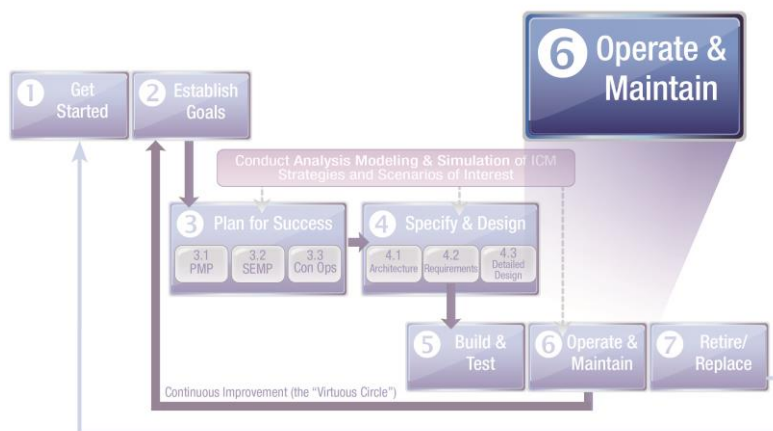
6 Operate & Maintain

1 Get Started

2 Establish Goals

Conduct Analysis Modeling & Simulation of ICM Strategies and Scenarios of Interest

3 Plan for Success

3.1 PMP

3.2 SEMP

3.3 Con Ops

4 Specify & Design

4.1 Architecture

4.2 Requirements

4.3 Detailed Design

5 Build & Test

6 Operate & Maintain

7 Retire/ Replace

Continuous Improvement (the "Virtuous Circle")